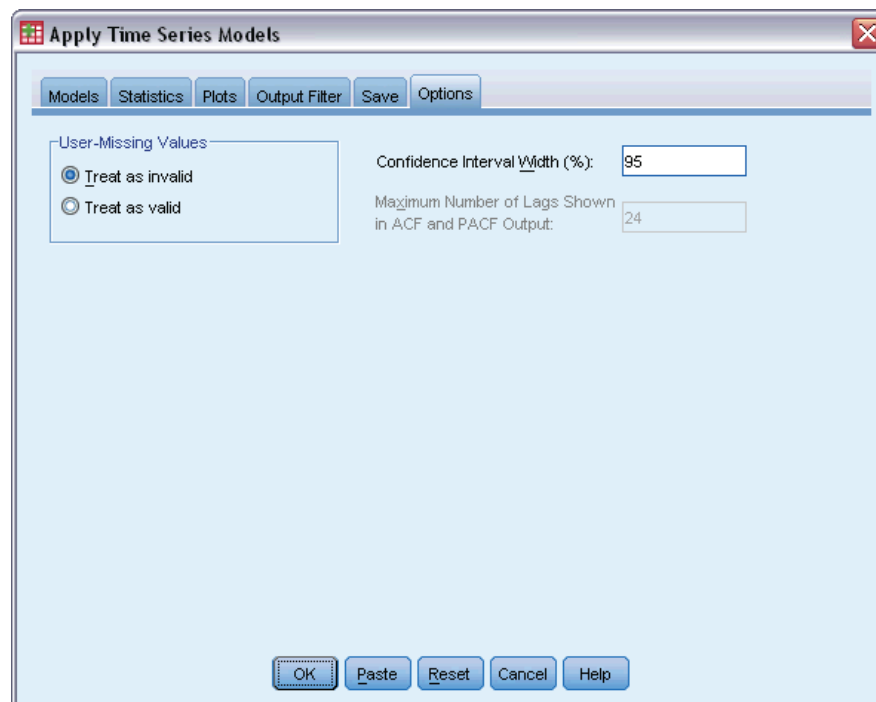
Apply Time Series Models

Models Statistics Plots Output Filter Save Options

User-Missing Values
Treat as invalid
Treat as valid

Confidence Interval Width (%): 95

Maximum Number of Lags Shown in ACF and PACF Output: 24

OK Paste Reset Cancel Help